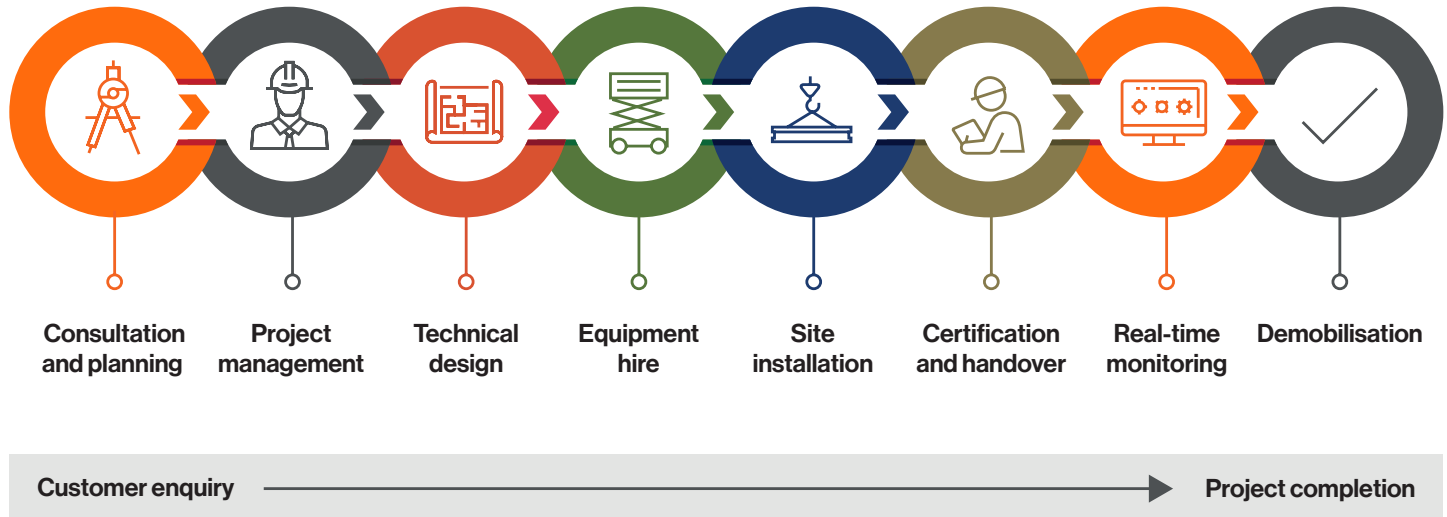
Consultation and planning

Project management

Technical design

Equipment hire

Site installation

Certification and handover

Real-time monitoring

Demobilisation

Customer enquiry

Project completion